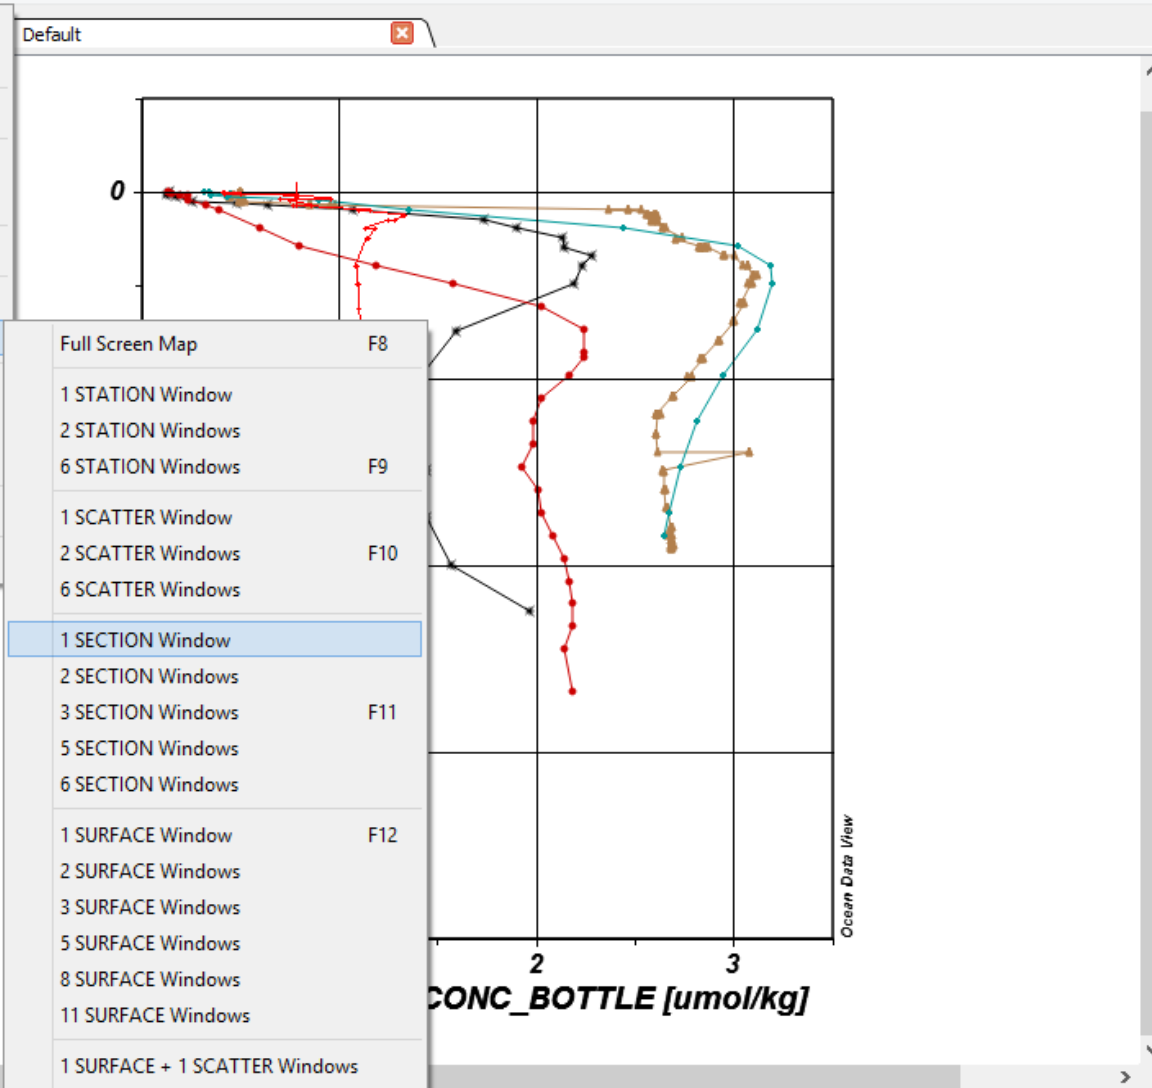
Default

0

Full Screen Map F8

1 STATION Window
2 STATION Windows
6 STATION Windows F9

1 SCATTER Window
2 SCATTER Windows F10
6 SCATTER Windows

1 SECTION Window
2 SECTION Windows
3 SECTION Windows F11
5 SECTION Windows
6 SECTION Windows

1 SURFACE Window F12
2 SURFACE Windows
3 SURFACE Windows
5 SURFACE Windows
8 SURFACE Windows
11 SURFACE Windows

1 SURFACE + 1 SCATTER Windows

2
3
CONC_BOTTLE [umol/kg]

Ocean Data View